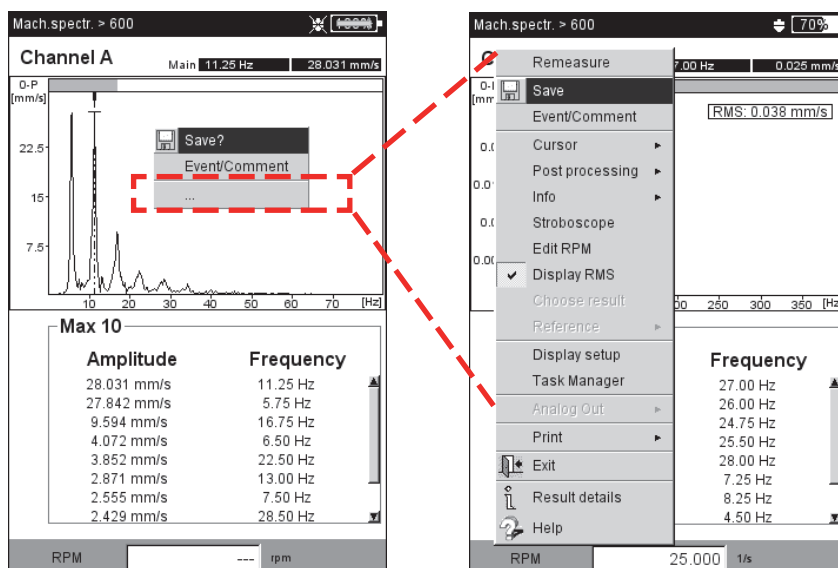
Mach.spectr. > 600

Channel A

Main 11.25 Hz 28.031 mm/s

0-P [mm/s]

22.5

15

7.5

10 20 30 40 50 60 70 [Hz]

Save?

Event/Comment

...

Max 10

| Amplitude | Frequency |
|---|---|
| 28.031 mm/s | 11.25 Hz |
| 27.842 mm/s | 5.75 Hz |
| 9.594 mm/s | 16.75 Hz |
| 4.072 mm/s | 6.50 Hz |
| 3.852 mm/s | 22.50 Hz |
| 2.871 mm/s | 13.00 Hz |
| 2.555 mm/s | 7.50 Hz |
| 2.429 mm/s | 28.50 Hz |

RPM --- rpm

Mach.spectr. > 600

70%

.00 Hz 0.025 mm/s

RMS: 0.038 mm/s

Remeasure

Save

Event/Comment

Cursor

Post processing

Info

Stroboscope

Edit RPM

Display RMS

Choose result

Reference

Display setup

Task Manager

Analog Out

Print

Exit

Result details

Help

00 250 300 350 [Hz

Frequency

27.00 Hz
26.00 Hz
24.75 Hz
25.50 Hz
28.00 Hz
7.25 Hz
8.25 Hz
4.50 Hz

RPM 25.000 1/s